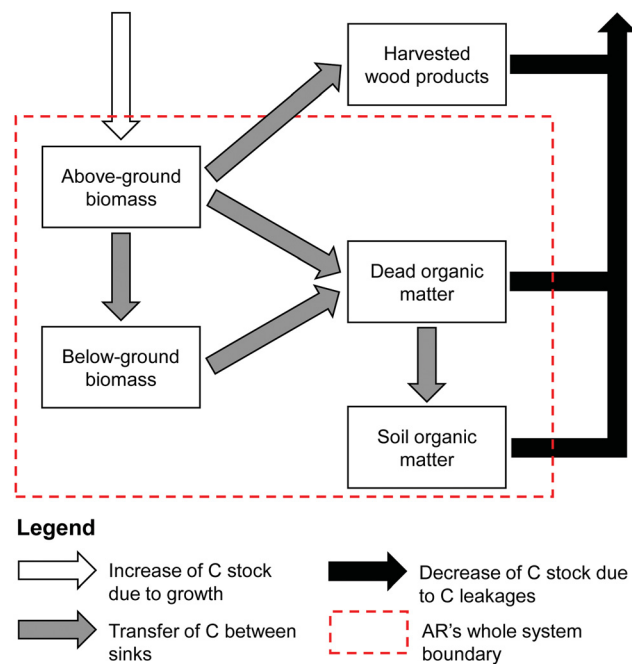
Harvested wood products

Above-ground biomass

Dead organic matter

Below-ground biomass

Soil organic matter

Legend

Increase of C stock due to growth

Decrease of C stock due to C leakages

Transfer of C between sinks

AR's whole system boundary